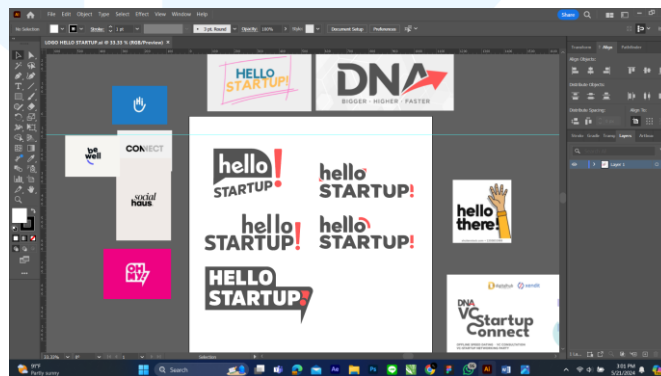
File Edit Object Type Select Effect View Window Help

Share

No Selection

Stroke: 1 pt

3 pt. Round

Opacity: 100%

Style:

Document Setup

Preferences

LOGO HELLO STARTUP.ai @ 33.33 % (RGB/Preview)

HELLO STARTUP!

DNA

BIGGER · HIGHER · FASTER

be well

CONNECT

social haus

OH MY

hello STARTUP!

hello STARTUP!

hello STARTUP!

hello STARTUP!

HELLO STARTUP!

hello there!

DNA VC Startup Connect

Transform Align Pathfinder

Align Objects:

Distribute Objects:

Distribute Spacing:

Align To:

Stroke Gradient Transp Layers Artboa

Layer 1

33.33%

Selection

Search

89°F Partly sunny

3:01 PM 5/21/2024